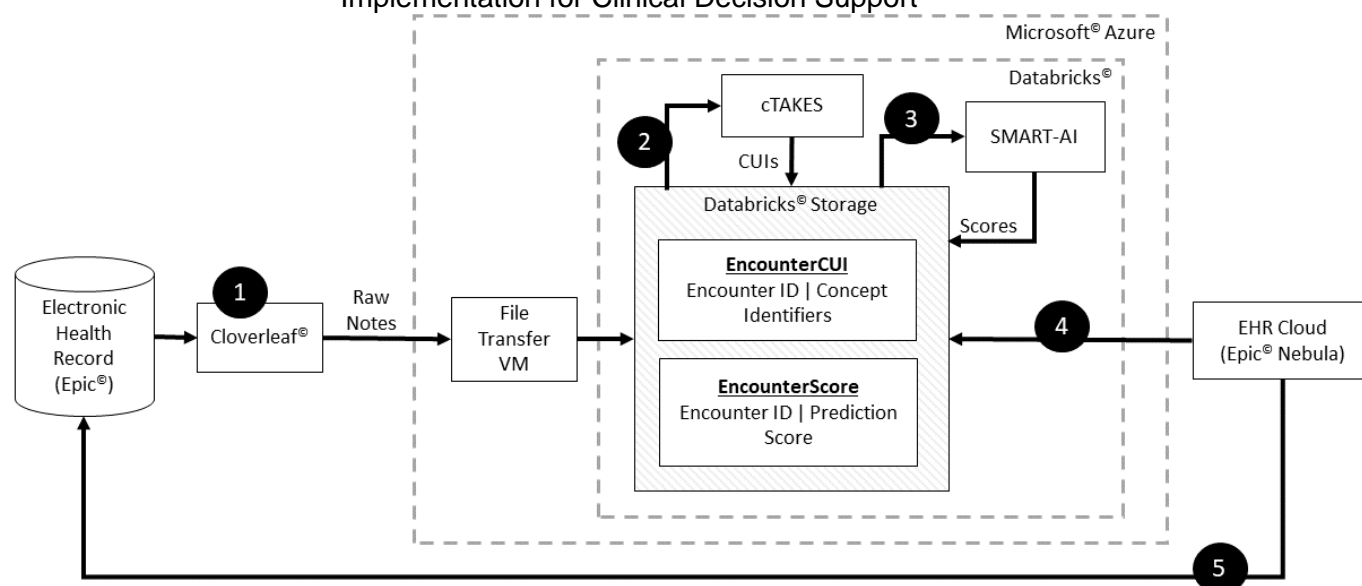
Implementation for Clinical Decision Support

Microsoft© Azure

Databricks©

cTAKES

2

CUIs

3

SMART-AI

Databricks© Storage

Scores

EncounterCUI
Encounter ID | Concept Identifiers

EncounterScore
Encounter ID | Prediction Score

Electronic Health Record (Epic©)

1

Cloverleaf©

Raw Notes

File Transfer VM

4

EHR Cloud (Epic© Nebula)

5